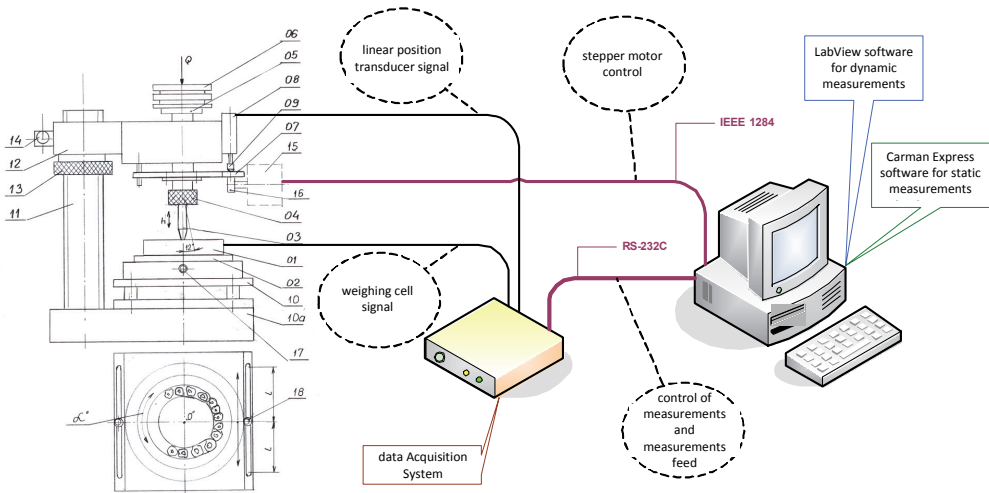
Q

06

05

08

09

07

15

16

04

03

01

02

10

10a

17

18

14

12

13

11

h

12°

$\alpha°$

0°

l

l

linear position transducer signal

stepper motor control

LabView software for dynamic measurements

IEEE 1284

Carman Express software for static measurements

RS-232C

weighing cell signal

control of measurements and measurements feed

data Acquisition System